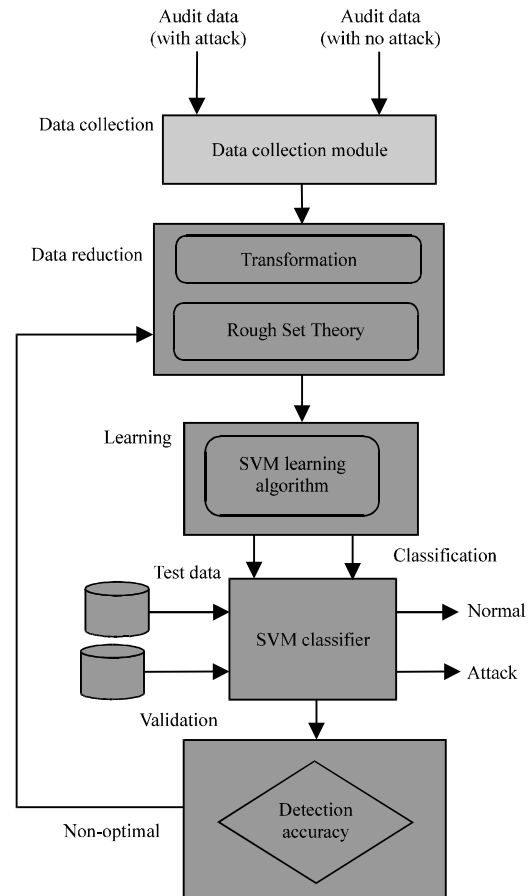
Audit data (with attack)

Audit data (with no attack)

Data collection

Data collection module

Data reduction

Transformation

Rough Set Theory

Learning

SVM learning algorithm

Test data

Classification

SVM classifier

Normal

Attack

Validation

Non-optimal

Detection accuracy